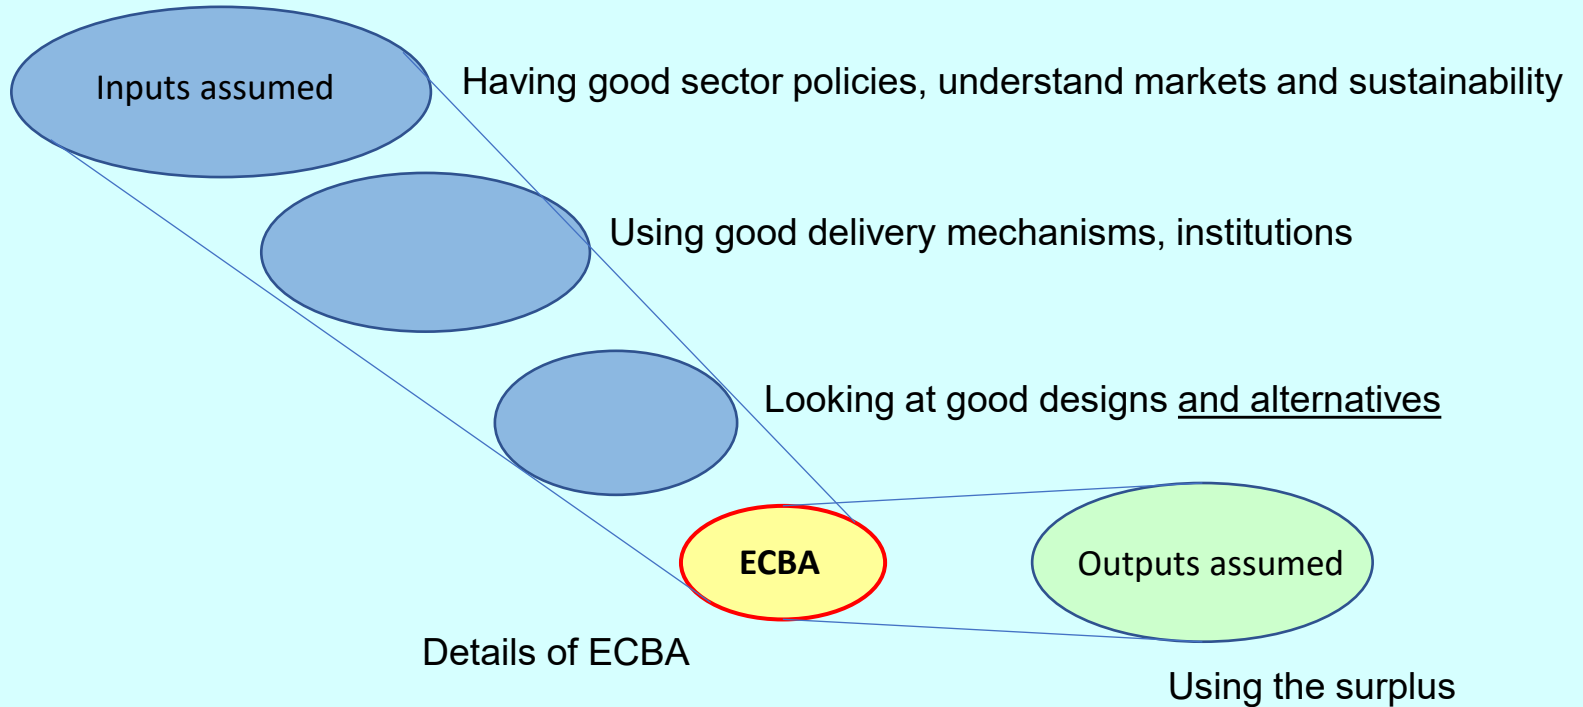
Inputs assumed

Having good sector policies, understand markets and sustainability

Using good delivery mechanisms, institutions

Looking at good designs and alternatives

ECBA

Outputs assumed

Details of ECBA

Using the surplus